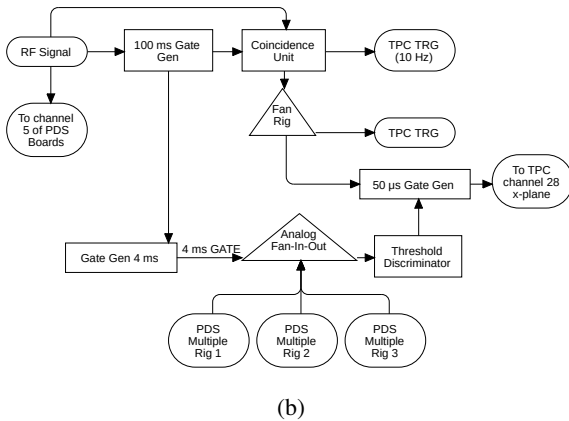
RF Signal

100 ms Gate Gen

Coincidence Unit

TPC TRG (10 Hz)

To channel 5 of PDS Boards

Fan Rig

TPC TRG

50 µs Gate Gen

To TPC channel 28 x-plane

Gate Gen 4 ms

4 ms GATE

Analog Fan-In-Out

Threshold Discriminator

PDS Multiple Rig 1

PDS Multiple Rig 2

PDS Multiple Rig 3

(b)